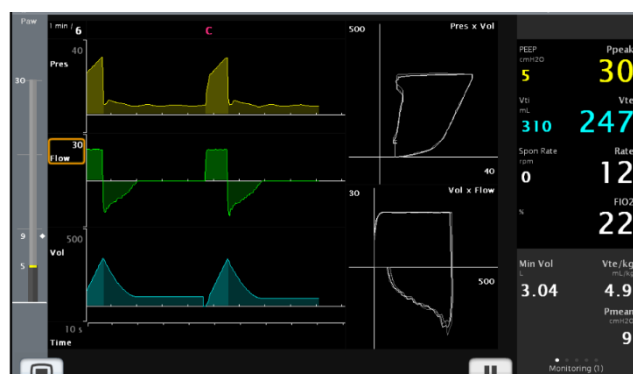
Paw
30
9
5
l min
6
C
40
Pres
30
Flow
500
Vol
10 s
Time
500
Pres x Vol
40
30
Vol x Flow
500
PEEP
cmH2O
5
Ppeak
30
Vti
mL
310
Vte
247
Spon Rate
rpm
0
Rate
12
%
FIO2
22
Min Vol
L
3.04
Vte/kg
mL/kg
4.9
Pmean
cmH2O
9
Monitoring (1)